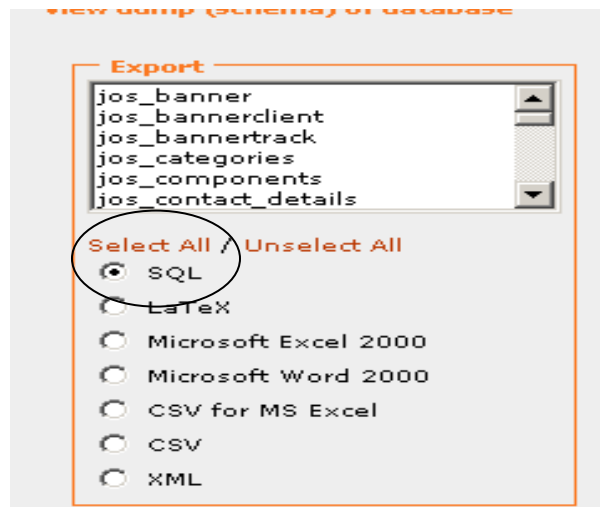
View dump (schema) of database

Export

jos_banner
jos_bannerclient
jos_bannertrack
jos_categories
jos_components
jos_contact_details

Select All / Unselect All

SQL
LaTeX
Microsoft Excel 2000
Microsoft Word 2000
CSV for MS Excel
CSV
XML